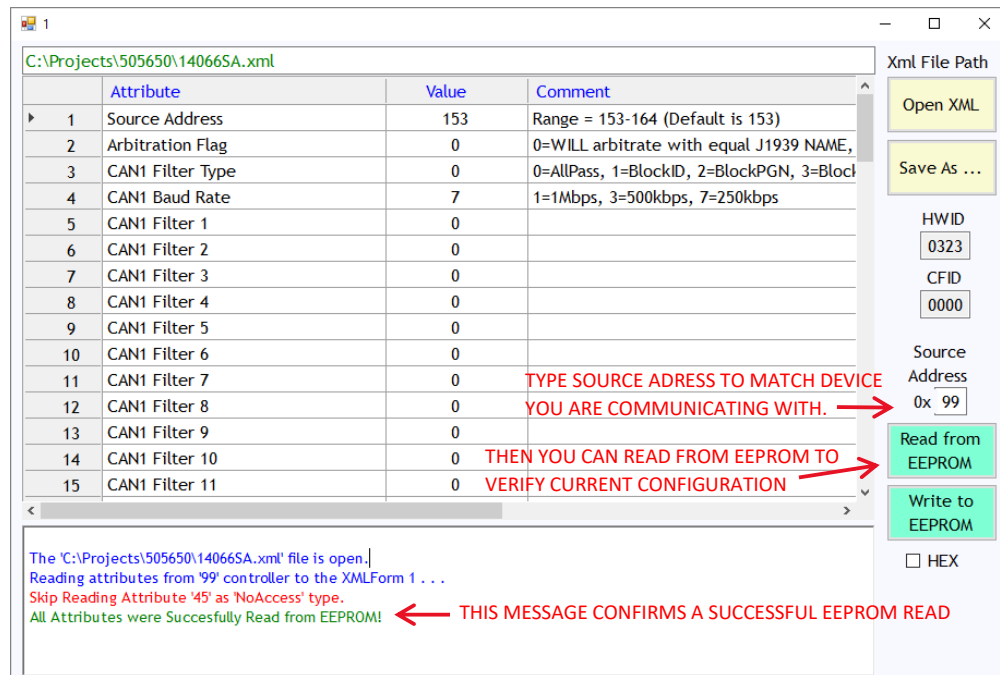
1

C:\Projects\505650\14066SA.xml

Xml File Path

| | Attribute | Value | Comment |
|---|---|---|---|
| 1 | Source Address | 153 | Range = 153-164 (Default is 153) |
| 2 | Arbitration Flag | 0 | 0=WILL arbitrate with equal J1939 NAME, |
| 3 | CAN1 Filter Type | 0 | 0=AllPass, 1=BlockID, 2=BlockPGN, 3=Block |
| 4 | CAN1 Baud Rate | 7 | 1=1Mbps, 3=500kbps, 7=250kbps |
| 5 | CAN1 Filter 1 | 0 | |
| 6 | CAN1 Filter 2 | 0 | |
| 7 | CAN1 Filter 3 | 0 | |
| 8 | CAN1 Filter 4 | 0 | |
| 9 | CAN1 Filter 5 | 0 | |
| 10 | CAN1 Filter 6 | 0 | |
| 11 | CAN1 Filter 7 | 0 | |
| 12 | CAN1 Filter 8 | 0 | |
| 13 | CAN1 Filter 9 | 0 | |
| 14 | CAN1 Filter 10 | 0 | |
| 15 | CAN1 Filter 11 | 0 | |

Open XML

Save As ...

HWID
0323
CFID
0000

Source Address
0x 99

TYPE SOURCE ADRESS TO MATCH DEVICE YOU ARE COMMUNICATING WITH.

Read from EEPROM

THEN YOU CAN READ FROM EEPROM TO VERIFY CURRENT CONFIGURATION

Write to EEPROM

HEX

The 'C:\Projects\505650\14066SA.xml' file is open.
Reading attributes from '99' controller to the XMLForm 1 . . .
Skip Reading Attribute '45' as 'NoAccess' type.
All Attributes were Succesfully Read from EEPROM!

THIS MESSAGE CONFIRMS A SUCCESSFUL EEPROM READ